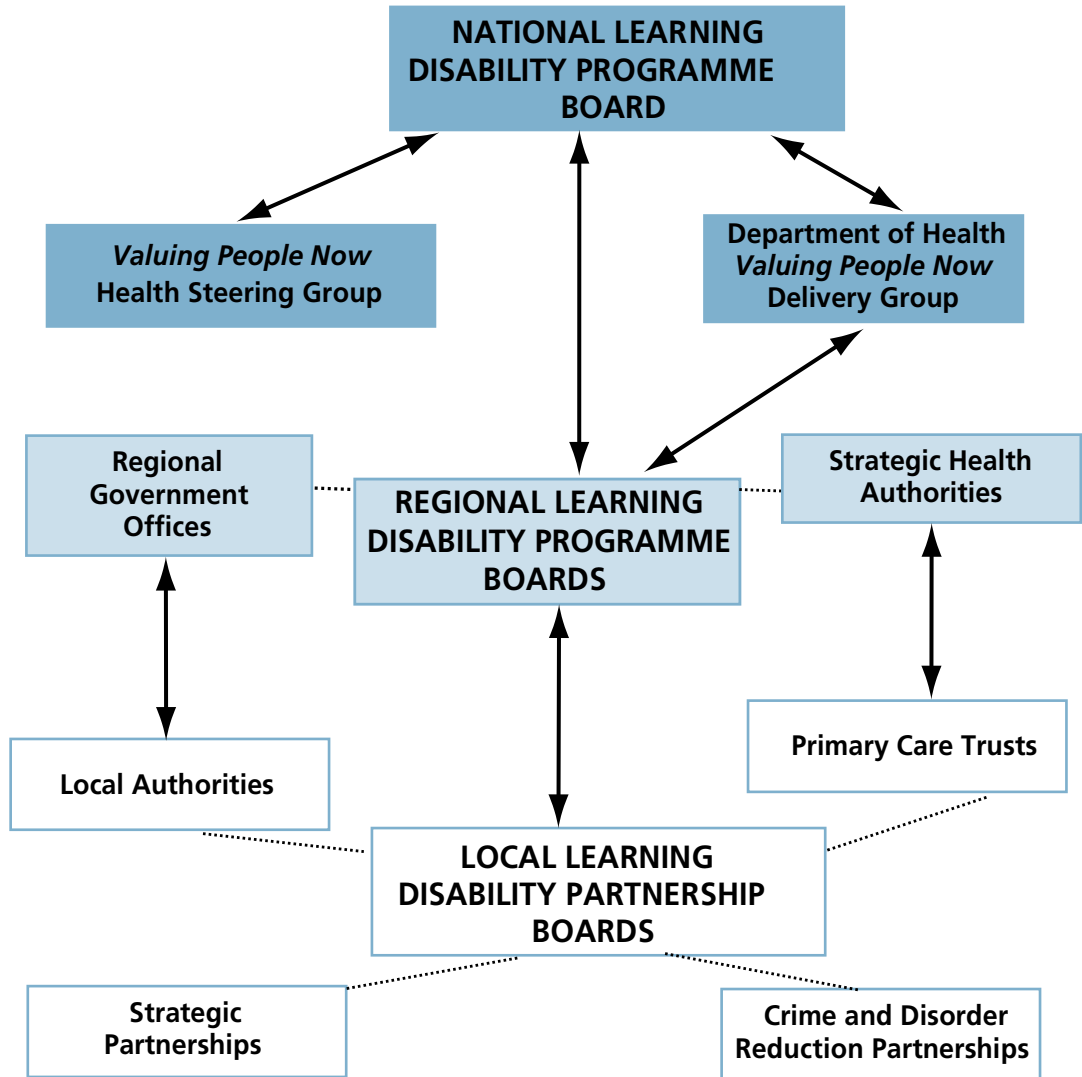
NATIONAL LEARNING DISABILITY PROGRAMME BOARD

Valuing People Now Health Steering Group

Department of Health Valuing People Now Delivery Group

Regional Government Offices

REGIONAL LEARNING DISABILITY PROGRAMME BOARDS

Strategic Health Authorities

Primary Care Trusts

Local Authorities

LOCAL LEARNING DISABILITY PARTNERSHIP BOARDS

Strategic Partnerships

Crime and Disorder Reduction Partnerships